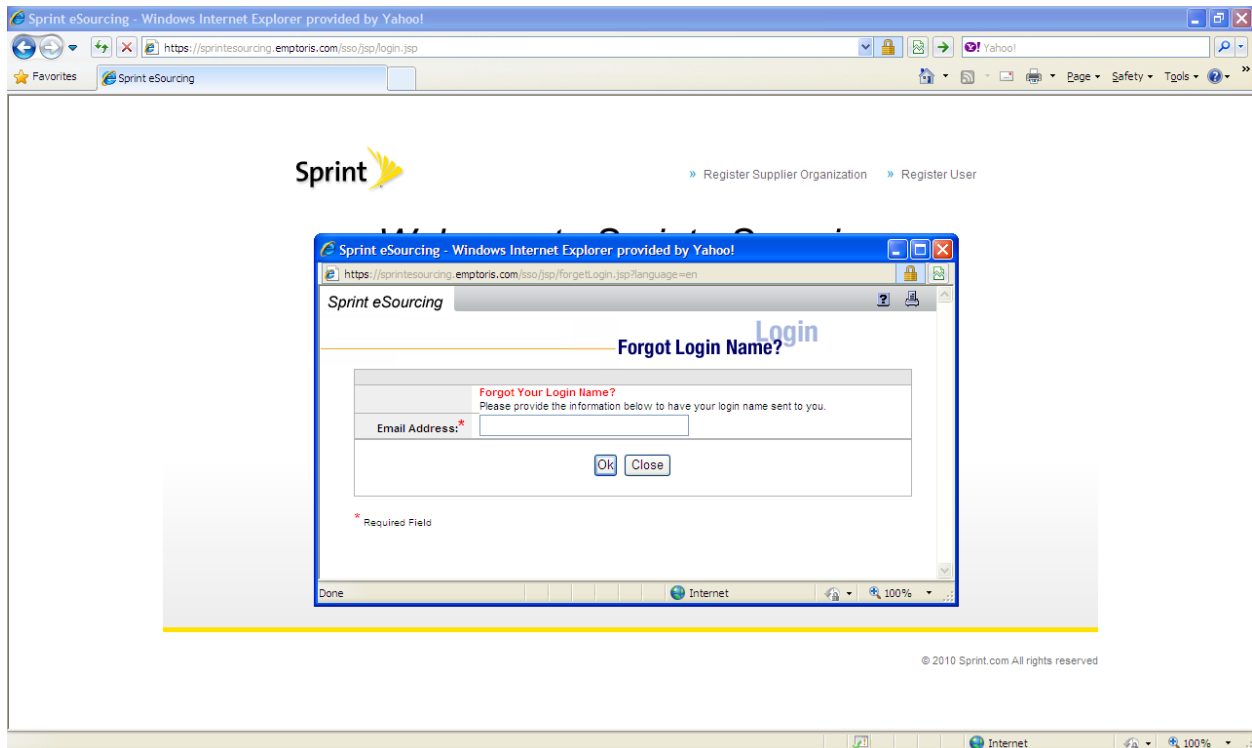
Sprint eSourcing - Windows Internet Explorer provided by Yahoo!

https://sprintesourcing.emptoris.com/sso/jsp/login.jsp

Yahoo!

Favorites

Sprint eSourcing

Page ▾ Safety ▾ Tools ▾

Sprint

» Register Supplier Organization » Register User

Sprint eSourcing - Windows Internet Explorer provided by Yahoo!

https://sprintesourcing.emptoris.com/sso/jsp/forgetLogin.jsp?language=en

Sprint eSourcing

Login

Forgot Login Name?

Forgot Your Login Name?
Please provide the information below to have your login name sent to you.

Email Address:*

Ok Close

* Required Field

Done

Internet

100%

© 2010 Sprint.com All rights reserved

Internet

100%